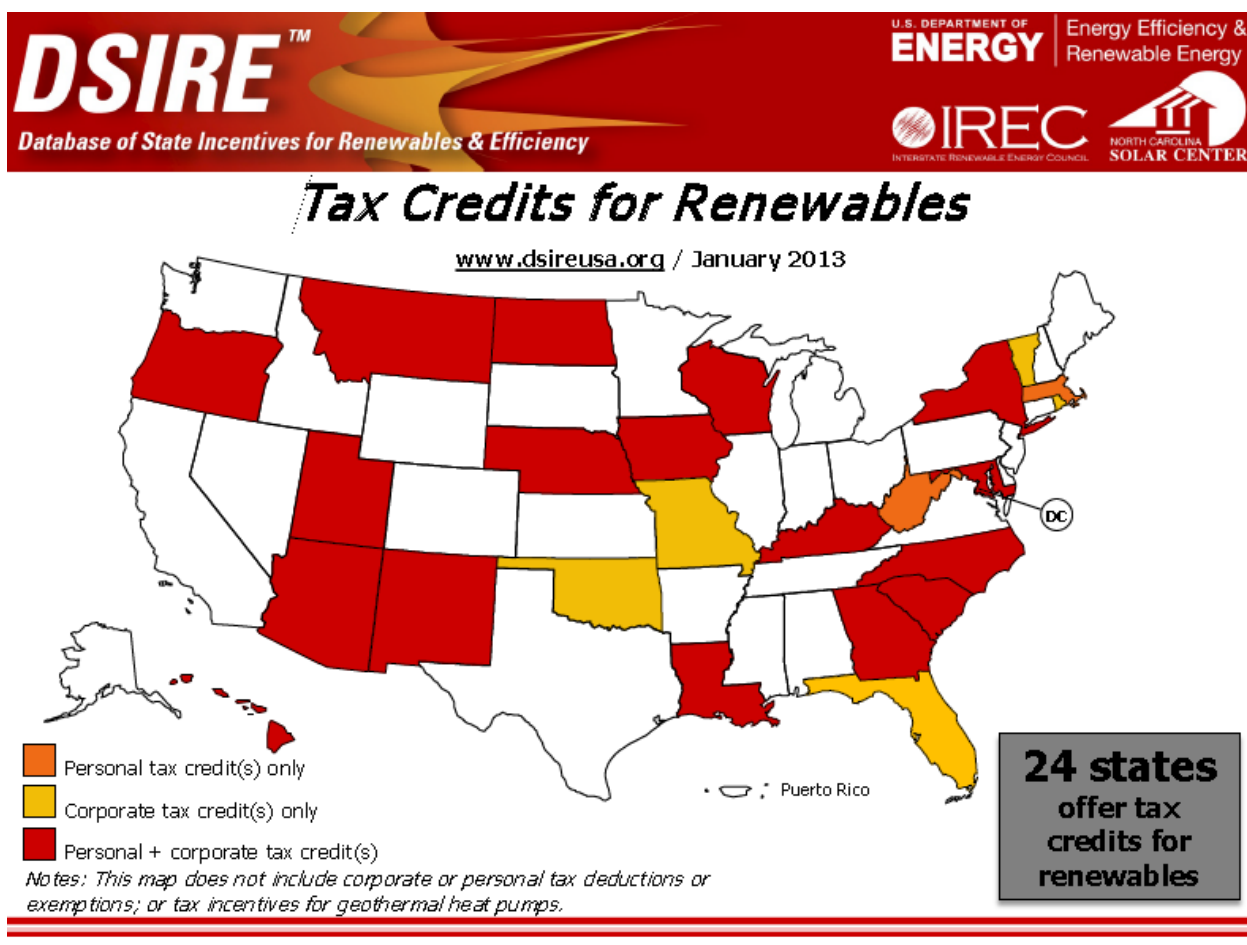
DSIRE™

Database of State Incentives for Renewables & Efficiency

U.S. DEPARTMENT OF ENERGY | Energy Efficiency & Renewable Energy

IREC
INTERSTATE RENEWABLE ENERGY COUNCIL

NORTH CAROLINA SOLAR CENTER

Tax Credits for Renewables

www.dsireusa.org / January 2013

DC

Puerto Rico

Personal tax credit(s) only

Corporate tax credit(s) only

Personal + corporate tax credit(s)

Notes: This map does not include corporate or personal tax deductions or exemptions; or tax incentives for geothermal heat pumps.

24 states offer tax credits for renewables